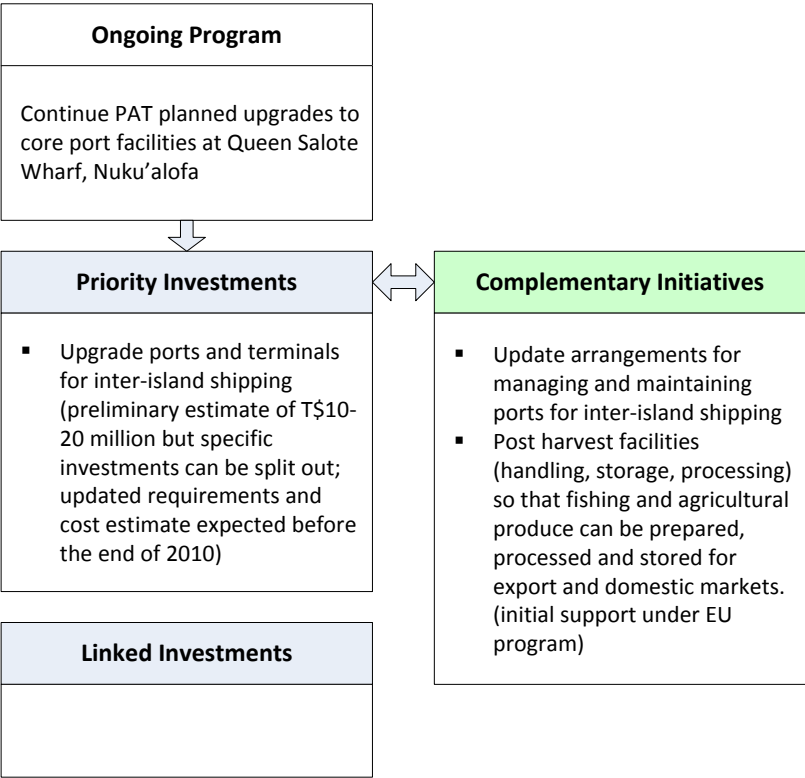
Ongoing Program

Continue PAT planned upgrades to core port facilities at Queen Salote Wharf, Nuku'alofa

Priority Investments

▪ Upgrade ports and terminals for inter-island shipping (preliminary estimate of T$10-20 million but specific investments can be split out; updated requirements and cost estimate expected before the end of 2010)

Complementary Initiatives

▪ Update arrangements for managing and maintaining ports for inter-island shipping
▪ Post harvest facilities (handling, storage, processing) so that fishing and agricultural produce can be prepared, processed and stored for export and domestic markets. (initial support under EU program)

Linked Investments